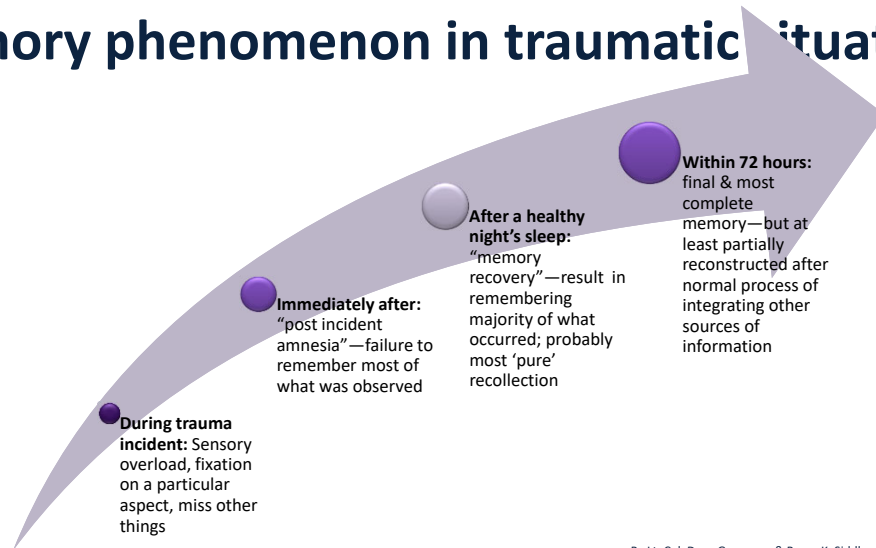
nory phenomenon in traumatic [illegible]ituat

During trauma incident: Sensory overload, fixation on a particular aspect, miss other things

Immediately after: “post incident amnesia”—failure to remember most of what was observed

After a healthy night’s sleep: “memory recovery”—result in remembering majority of what occurred; probably most ‘pure’ recollection

Within 72 hours: final & most complete memory—but at least partially reconstructed after normal process of integrating other sources of information

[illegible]